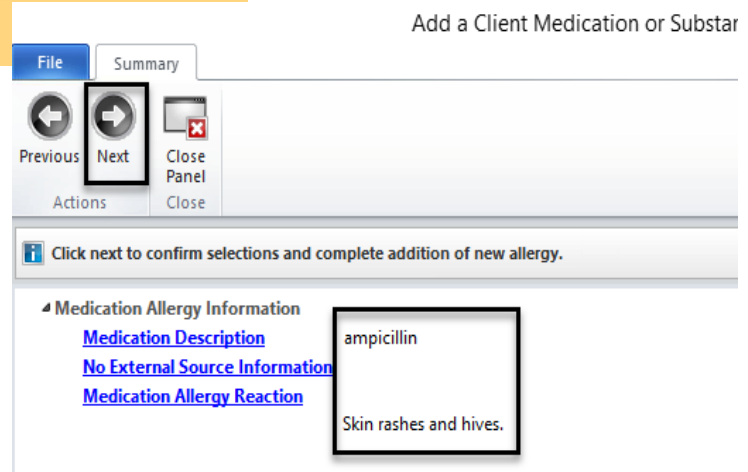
Add a Client Medication or Substar

File

Summary

Previous

Next

Close Panel

Actions

Close

Click next to confirm selections and complete addition of new allergy.

Medication Allergy Information

Medication Description

No External Source Information

Medication Allergy Reaction

ampicillin

Skin rashes and hives.